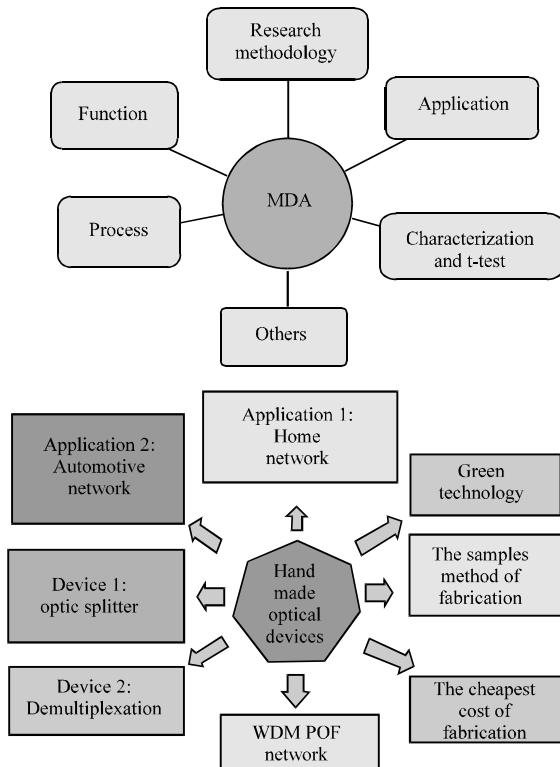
Research methodology

Function

Application

MDA

Process

Characterization and t-test

Others

Application 1: Home network

Application 2: Automotive network

Green technology

The samples method of fabrication

Device 1: optic splitter

Hand made optical devices

Device 2: Demultiplexation

The cheapest cost of fabrication

WDM POF network